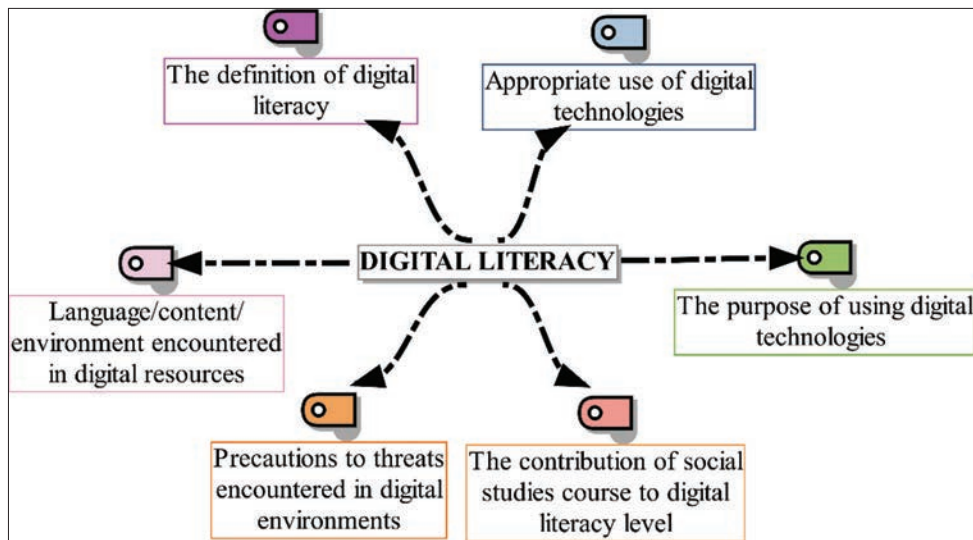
The definition of digital literacy

Appropriate use of digital technologies

DIGITAL LITERACY

Language/content/ environment encountered in digital resources

The purpose of using digital technologies

Precautions to threats encountered in digital environments

The contribution of social studies course to digital literacy level